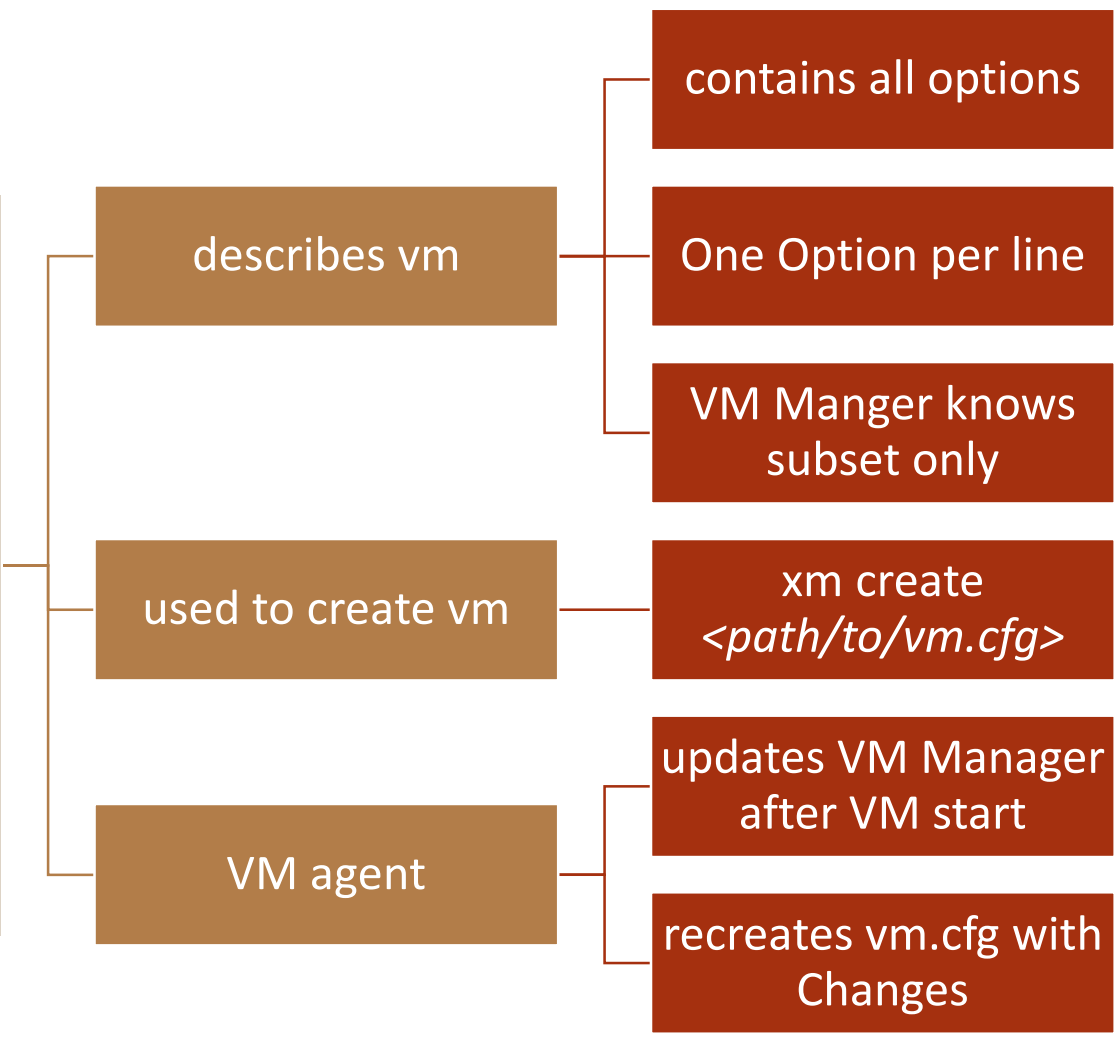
describes vm

contains all options

One Option per line

VM Manger knows subset only

used to create vm

xm create <path/to/vm.cfg>

VM agent

updates VM Manager after VM start

recreates vm.cfg with Changes